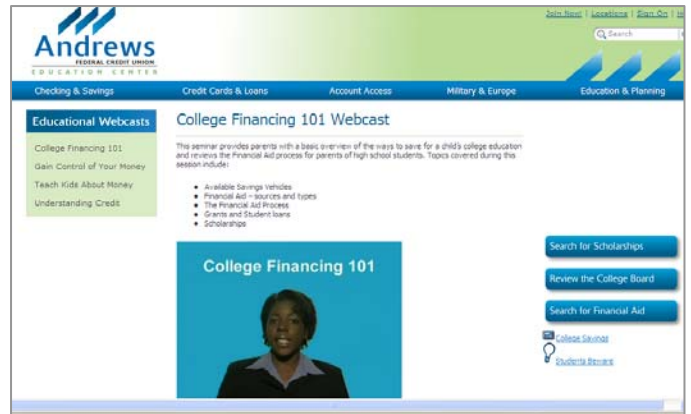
Andrews
FEDERAL CREDIT UNION
EDUCATION CENTER

Join Now! | Locations | Sign On | H

Search

Checking & Savings
Credit Cards & Loans
Account Access
Military & Europe
Education & Planning

Educational Webcasts

College Financing 101
Gain Control of Your Money
Teach Kids About Money
Understanding Credit

College Financing 101 Webcast

This seminar provides parents with a basic overview of the ways to save for a child's college education and reviews the Financial Aid process for parents of high school students. Topics covered during this session include:

• Available Savings Vehicles
• Financial Aid – sources and types
• The Financial Aid Process
• Grants and Student loans
• Scholarships

College Financing 101

Search for Scholarships
Review the College Board
Search for Financial Aid

College Savings
Students Beware